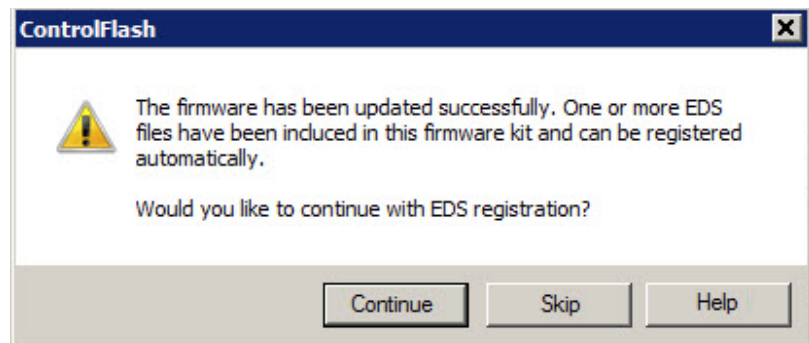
ControlFlash

The firmware has been updated successfully. One or more EDS files have been incluced in this firmware kit and can be registered automatically.

Would you like to continue with EDS registration?

Continue Skip Help